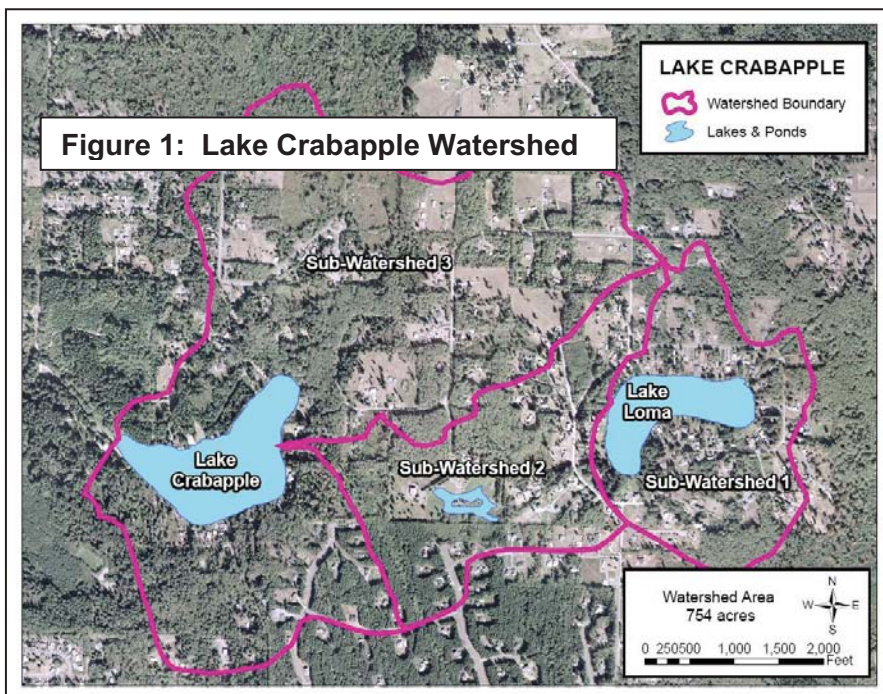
Figure 1: Lake Crabapple Watershed

LAKE CRABAPPLE
Watershed Boundary
Lakes & Ponds

Sub-Watershed 3

Lake Loma

Lake Crabapple

Sub-Watershed 2

Sub-Watershed 1

Watershed Area
754 acres

N
W E
S

0 250500 1,000 1,500 2,000
Feet